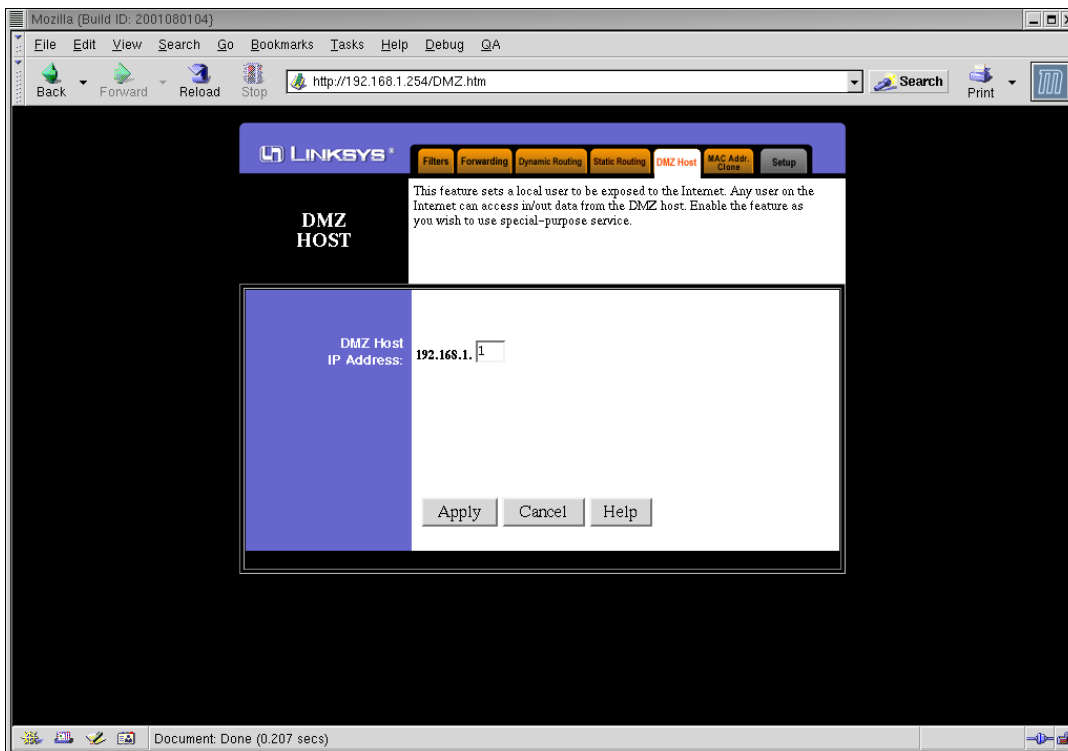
Mozilla {Build ID: 2001080104}

File Edit View Search Go Bookmarks Tasks Help Debug QA

Back Forward Reload Stop http://192.168.1.254/DMZ.htm Search Print

LINKSYS®

Filters Forwarding Dynamic Routing Static Routing DMZ Host MAC Addr. Clone Setup

DMZ HOST

This feature sets a local user to be exposed to the Internet. Any user on the Internet can access in/out data from the DMZ host. Enable the feature as you wish to use special-purpose service.

DMZ Host IP Address: 192.168.1. 1

Apply Cancel Help

Document: Done (0.207 secs)